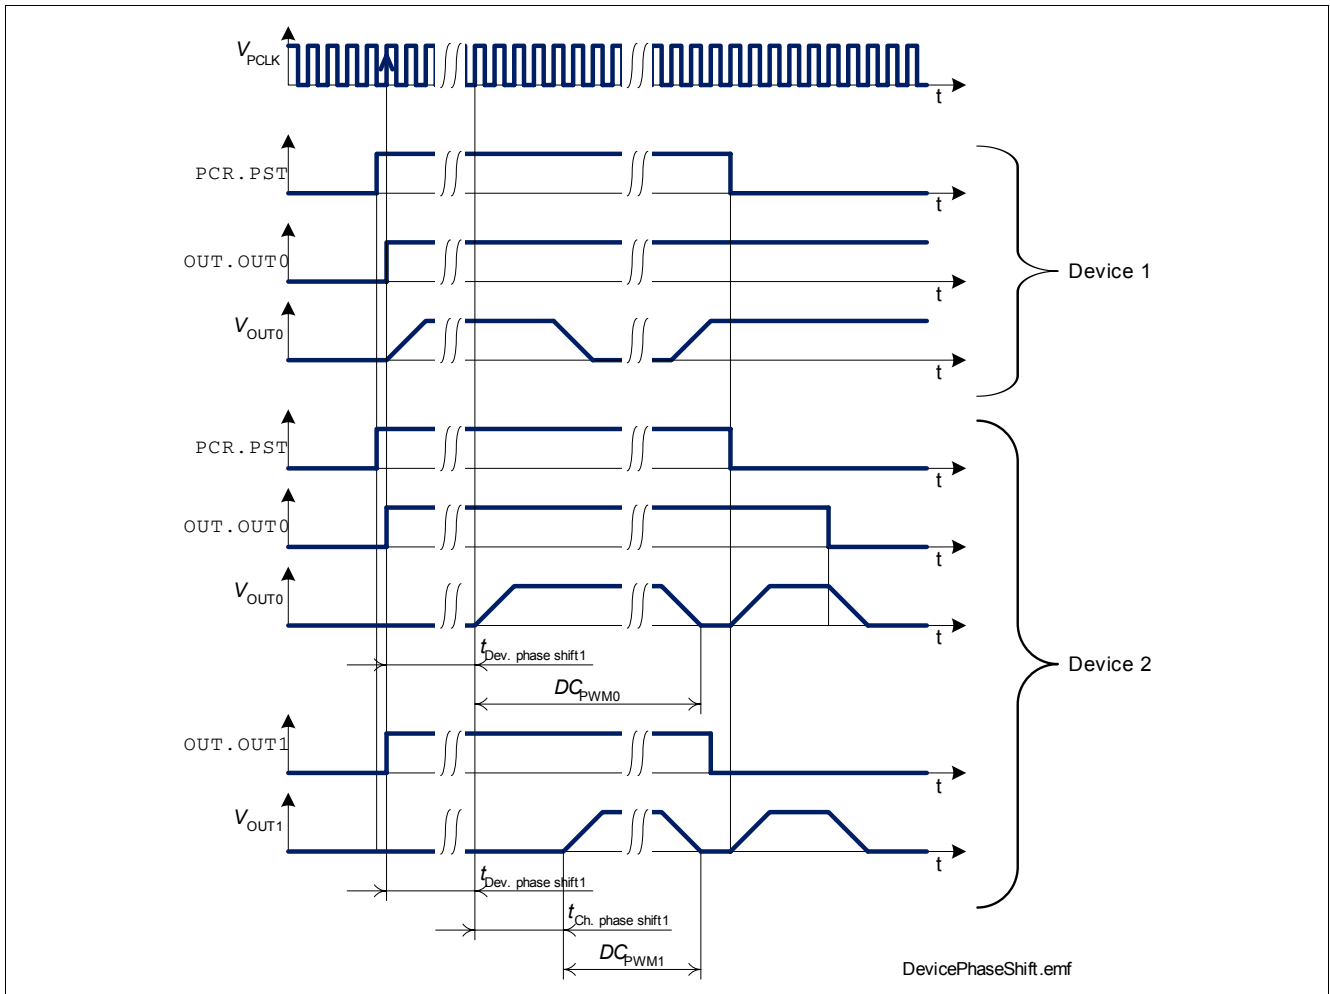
$V_{PCLK}$

t

PCR.PST

t

OUT.OUT0

t

$V_{OUT0}$

t

Device 1

PCR.PST

t

OUT.OUT0

t

$V_{OUT0}$

t

$t_{Dev.\ phase\ shift1}$

$DC_{PWM0}$

Device 2

OUT.OUT1

t

$V_{OUT1}$

t

$t_{Dev.\ phase\ shift1}$

$t_{Ch.\ phase\ shift1}$

$DC_{PWM1}$

DevicePhaseShift.emf